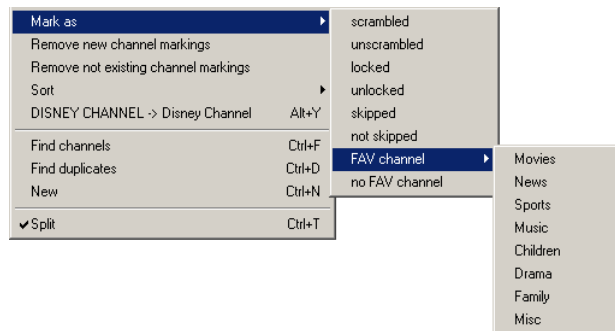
Mark as
Remove new channel markings
Remove not existing channel markings
Sort
DISNEY CHANNEL -> Disney Channel Alt+Y

Find channels Ctrl+F
Find duplicates Ctrl+D
New Ctrl+N

✔Split Ctrl+T

scrambled
unscrambled
locked
unlocked
skipped
not skipped
FAV channel
no FAV channel

Movies
News
Sports
Music
Children
Drama
Family
Misc